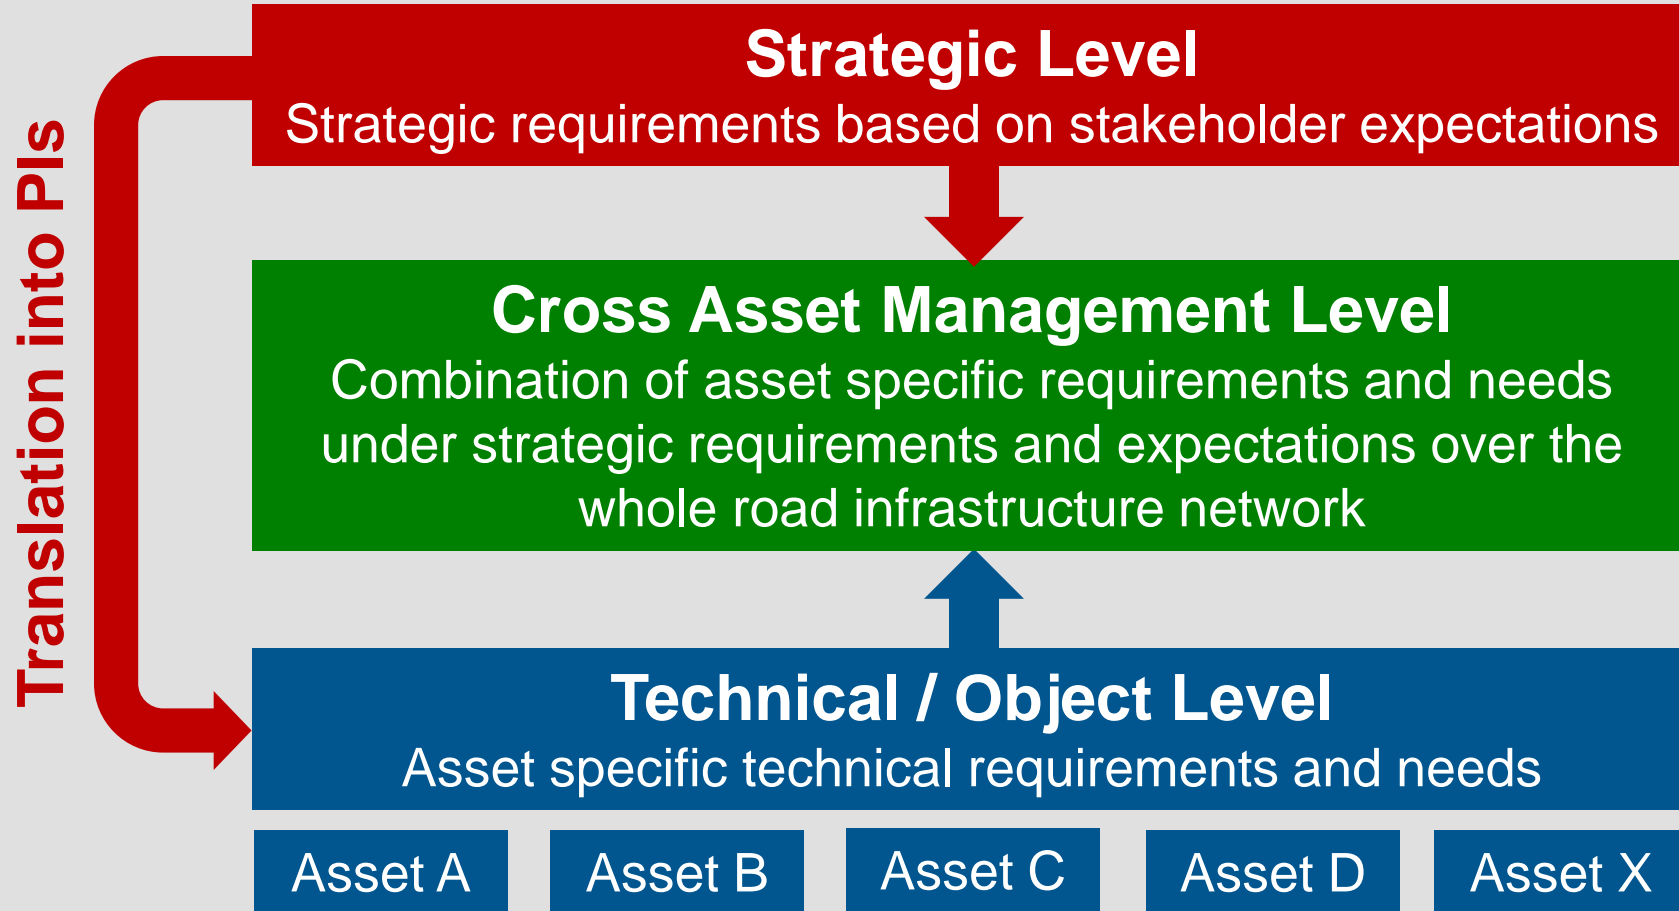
Translation into PIs

Strategic Level
Strategic requirements based on stakeholder expectations

Cross Asset Management Level
Combination of asset specific requirements and needs under strategic requirements and expectations over the whole road infrastructure network

Technical / Object Level
Asset specific technical requirements and needs

Asset A
Asset B
Asset C
Asset D
Asset X